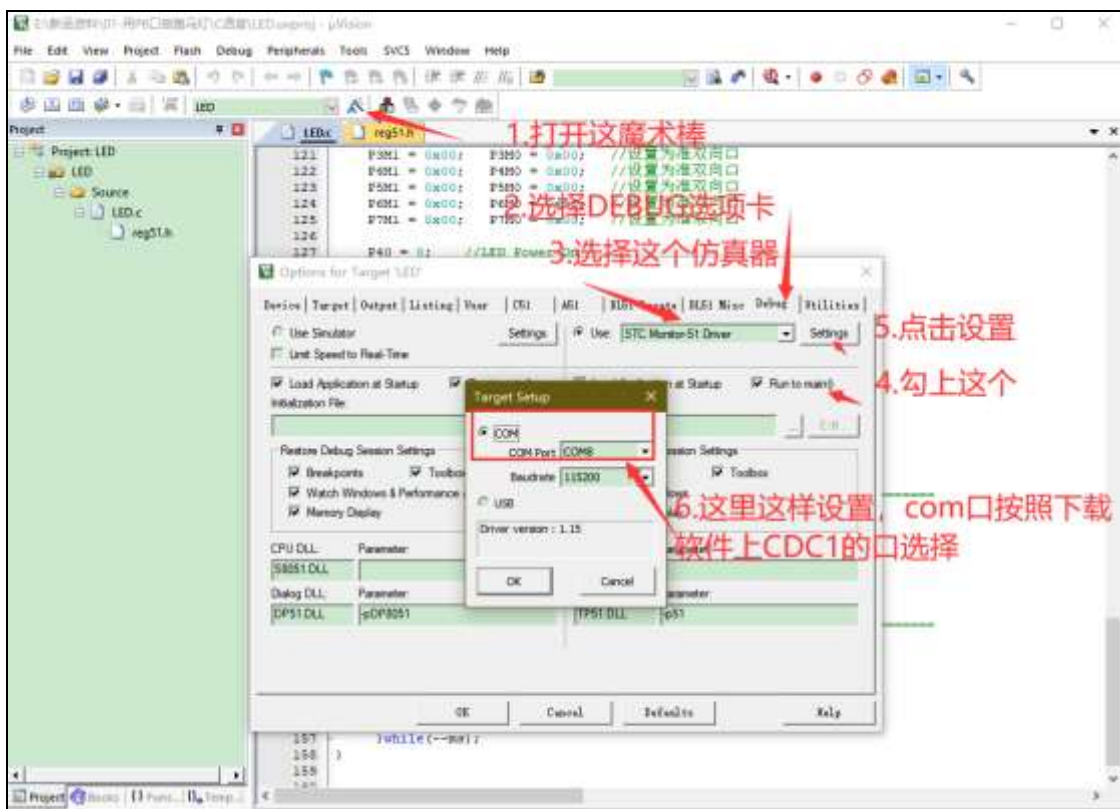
E:\新版资料\01-用P4口做跑马灯\C语言\LED.uvproj - µVision

File Edit View Project Flash Debug Peripherals Tools SVCS Window Help

LED

Project

Project: LED
LED
Source
LED.c
reg51.h

LED.c reg51.h

1.打开这魔术棒

121 P3M1 = 0x00; P3M0 = 0x00; //设置为准双向口
122 P4M1 = 0x00; P4M0 = 0x00; //设置为准双向口
123 P5M1 = 0x00; P5M0 = 0x00; //设置为准双向口
124 P6M1 = 0x00; P6M0 = 0x00; //设置为准双向口
125 P7M1 = 0x00; P7M0 = 0x00; //设置为准双向口
126
127 P40 = 0; //LED Power On

2.选择DEBUG选项卡

3.选择这个仿真器

Options for Target 'LED'

Device | Target | Output | Listing | User | C51 | A51 | BL51 Locate | BL51 Misc | Debug | Utilities

Use Simulator Settings
Limit Speed to Real-Time
Load Application at Startup
Initialization File:
Restore Debug Session Settings
Breakpoints Toolbox
Watch Windows & Performance
Memory Display
CPU DLL: Parameter:
S8051.DLL
Dialog DLL: Parameter:
DP51.DLL -pDP8051

Use: STC Monitor-51 Driver Settings

5.点击设置

Load Application at Startup Run to main()

4.勾上这个

Edit...
Session Settings
Toolbox
Parameter:
TP51.DLL -p51

Target Setup
COM
COM Port: COM8
Baudrate: 115200
USB
Driver version : 1.15
OK Cancel

6.这里这样设置，com口按照下载软件上CDC1的口选择

OK Cancel Defaults Help

157 }while(--ms);
158 }
159

Project Books Func... Temp...